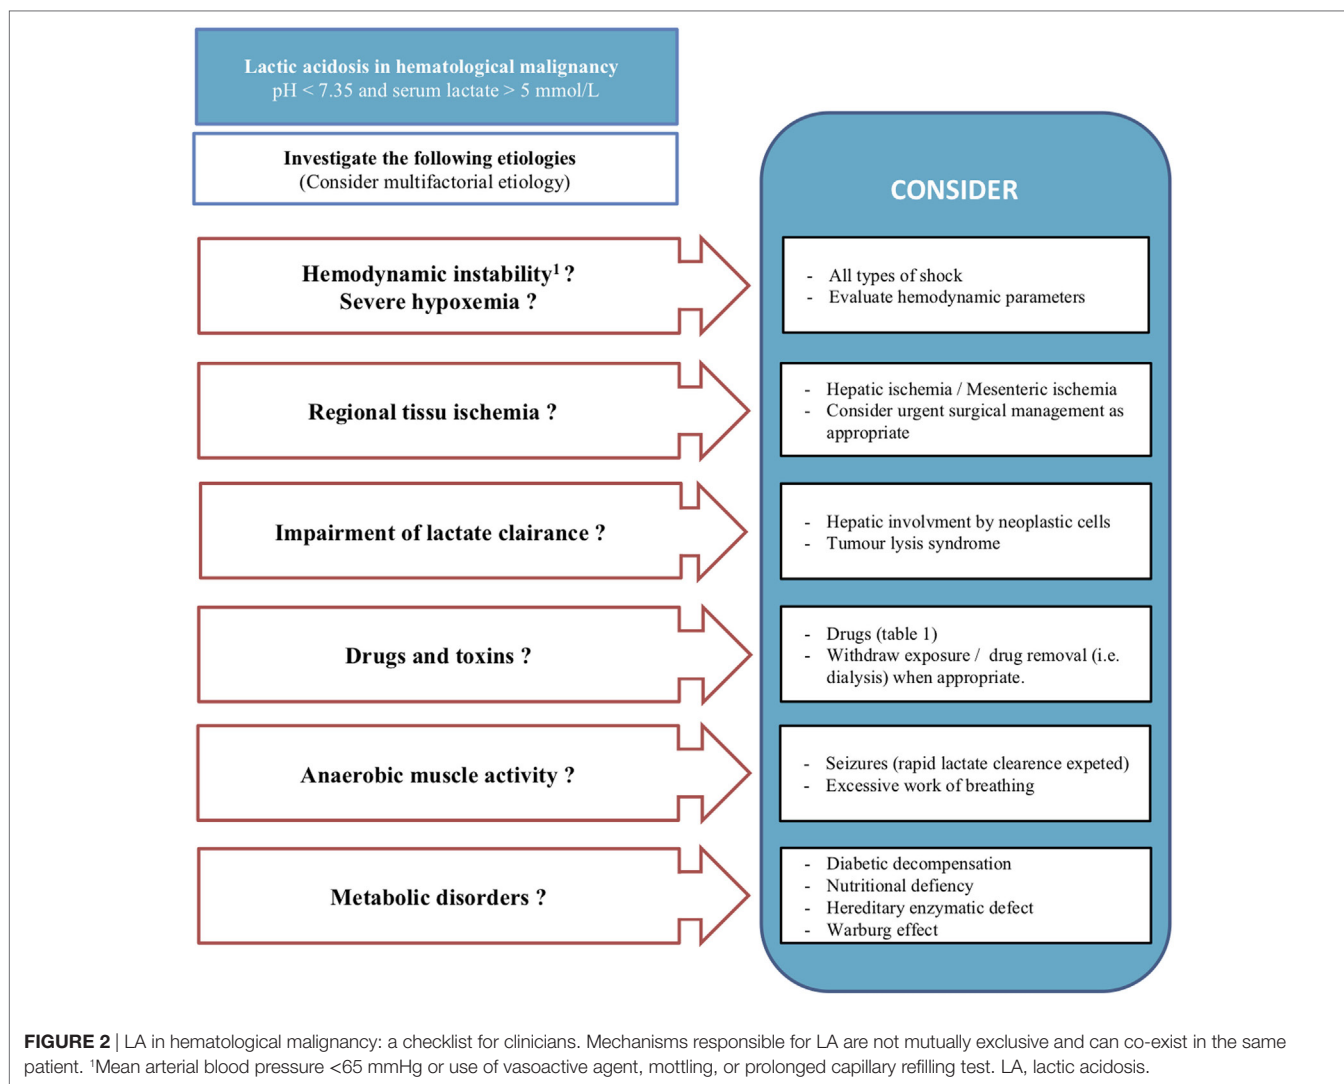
Lactic acidosis in hematological malignancy
pH < 7.35 and serum lactate > 5 mmol/L

Investigate the following etiologies
(Consider multifactorial etiology)

CONSIDER

Hemodynamic instability$^1$ ?
Severe hypoxemia ?

- All types of shock
- Evaluate hemodynamic parameters

Regional tissu ischemia ?

- Hepatic ischemia / Mesenteric ischemia
- Consider urgent surgical management as appropriate

Impairment of lactate clairance ?

- Hepatic involvment by neoplastic cells
- Tumour lysis syndrome

Drugs and toxins ?

- Drugs (table 1)
- Withdraw exposure / drug removal (i.e. dialysis) when appropriate.

Anaerobic muscle activity ?

- Seizures (rapid lactate clearence expeted)
- Excessive work of breathing

Metabolic disorders ?

- Diabetic decompensation
- Nutritional defiency
- Hereditary enzymatic defect
- Warburg effect

FIGURE 2 | LA in hematological malignancy: a checklist for clinicians. Mechanisms responsible for LA are not mutually exclusive and can co-exist in the same patient. $^1$Mean arterial blood pressure <65 mmHg or use of vasoactive agent, mottling, or prolonged capillary refilling test. LA, lactic acidosis.